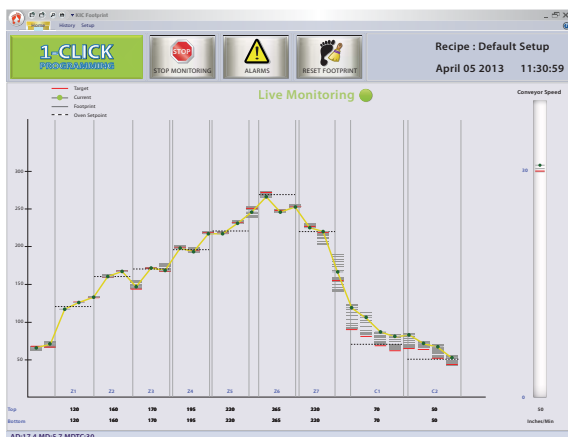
KIC Footprint
History Setup

1-CLICK PROGRAMMING

STOP
STOP MONITORING

ALARMS

RESET FOOTPRINT

Recipe : Default Setup

April 05 2013 11:30:59

Live Monitoring

Target
Current
Footprint
Oven Setpoints

Conveyor Speed

300
250
200
150
100
50

30

0

Z1 Z2 Z3 Z4 Z5 Z6 Z7 C1 C2

| Top | 120 | 160 | 170 | 195 | 220 | 265 | 230 | 70 | 50 | 30 |
|---|---|---|---|---|---|---|---|---|---|---|
| Bottom | 120 | 160 | 170 | 195 | 220 | 265 | 230 | 70 | 50 | Inches/Min |

AD:17.4 MD:5.7 MDTC:30